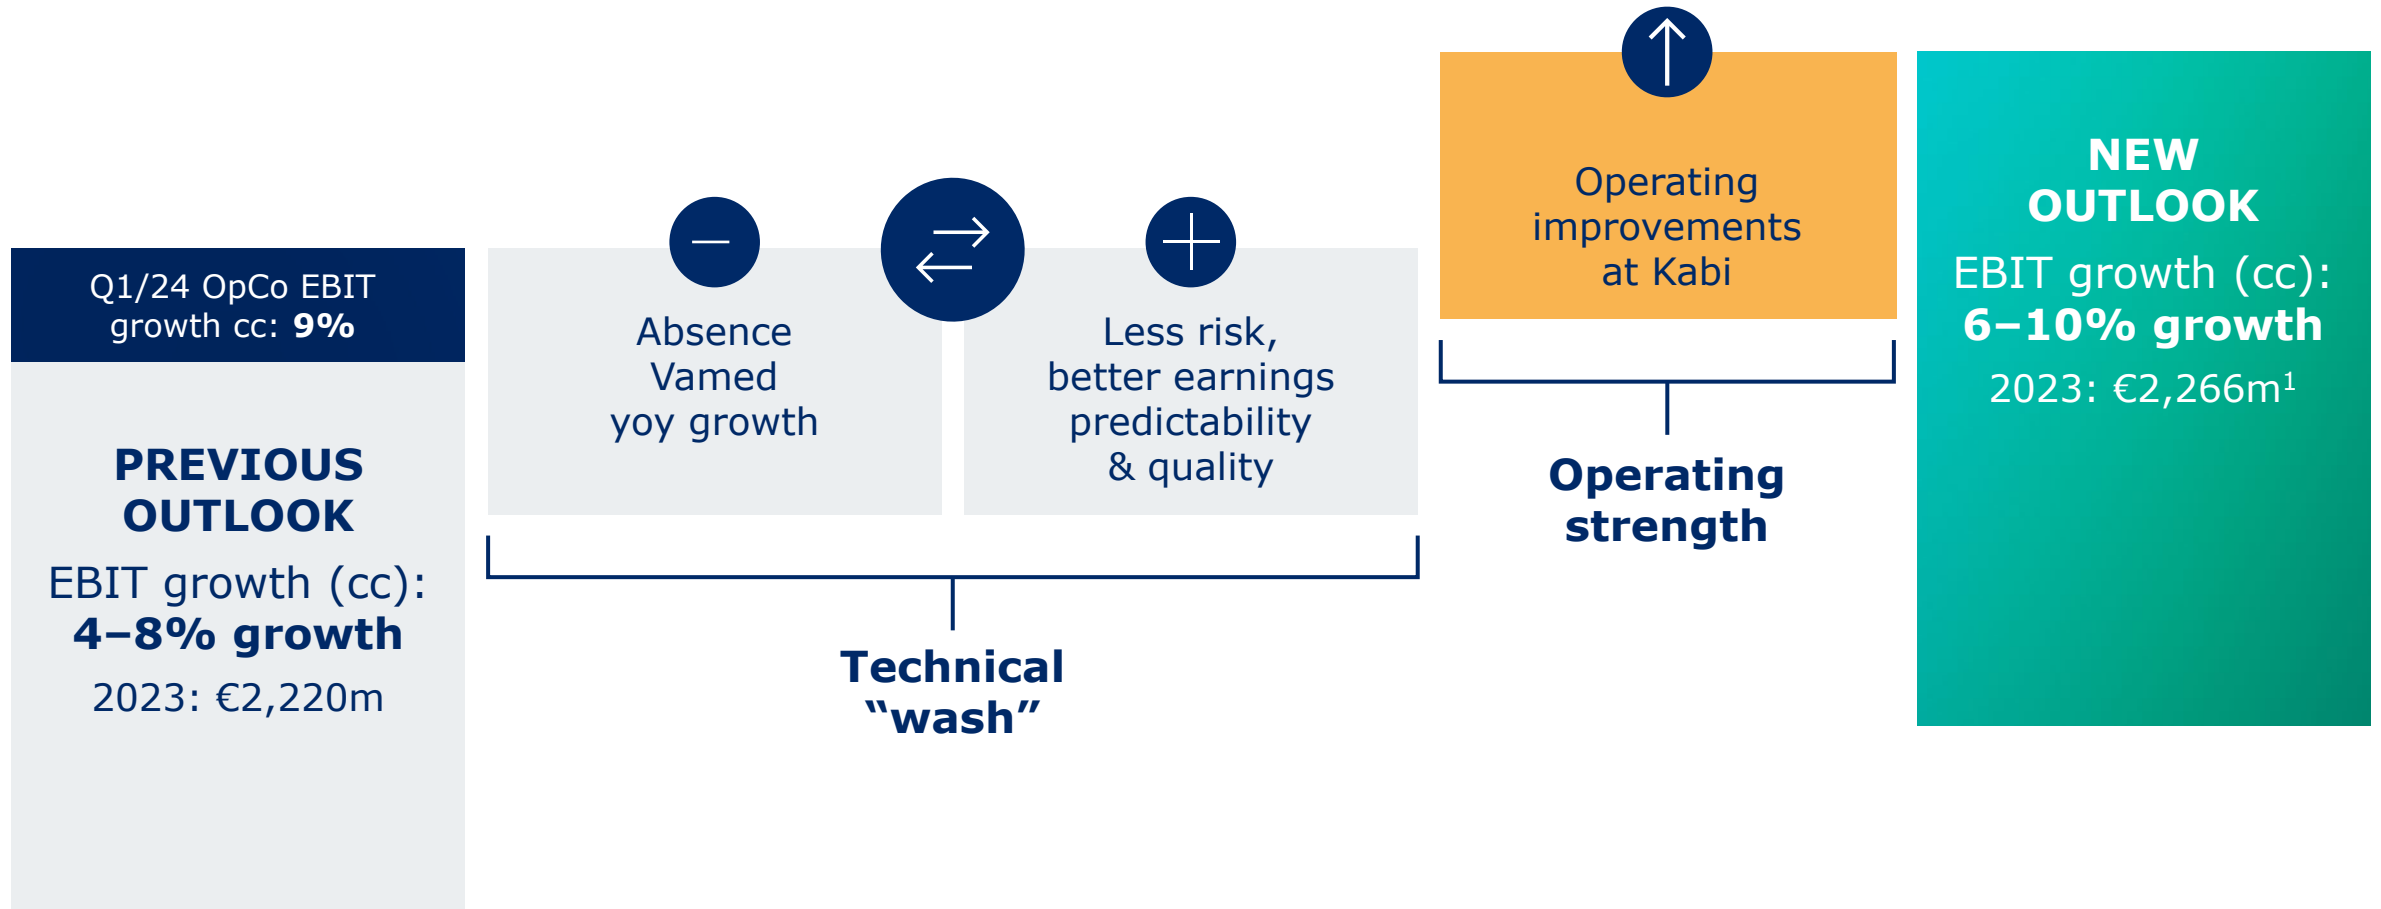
Q1/24 OpCo EBIT growth cc: **9%**

PREVIOUS OUTLOOK

EBIT growth (cc):
4–8% growth

2023: €2,220m

Absence Vamed yoy growth

Less risk, better earnings predictability & quality

Technical "wash"

Operating improvements at Kabi

Operating strength

NEW OUTLOOK

EBIT growth (cc):
6–10% growth

2023: €2,266m$^1$